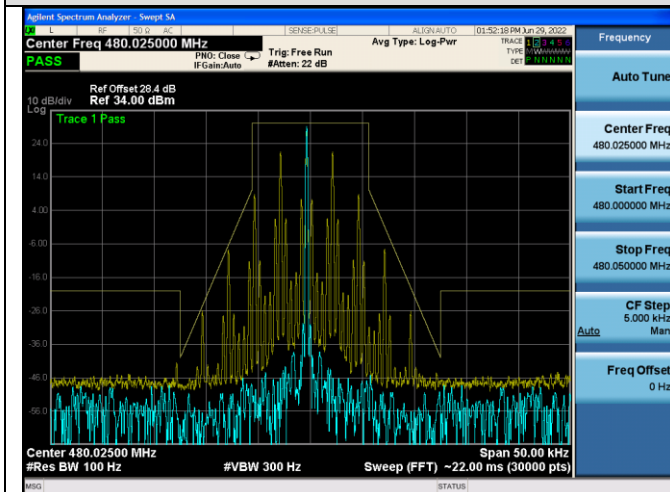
Agilent Spectrum Analyzer - Swept SA
L RF 50 Ω AC SENSE:PULSE ALIGN AUTO 01:52:18 PM Jun 29, 2022
Center Freq 480.025000 MHz
PASS
PNO: Close
IFGain:Auto
Trig: Free Run
#Atten: 22 dB
Avg Type: Log-Pwr
TRACE 1 2 3 4 5 6
TYPE M W W W W W
DET P N N N N N

Frequency

Ref Offset 28.4 dB
10 dB/div Ref 34.00 dBm
Log
Trace 1 Pass
24.0
14.0
4.00
-6.00
-16.0
-26.0
-36.0
-46.0
-56.0

Center 480.02500 MHz
#Res BW 100 Hz
#VBW 300 Hz
Span 50.00 kHz
Sweep (FFT) ~22.00 ms (30000 pts)

Auto Tune

Center Freq
480.025000 MHz

Start Freq
480.000000 MHz

Stop Freq
480.050000 MHz

CF Step
5.000 kHz
Auto Man

Freq Offset
0 Hz

MSG
STATUS